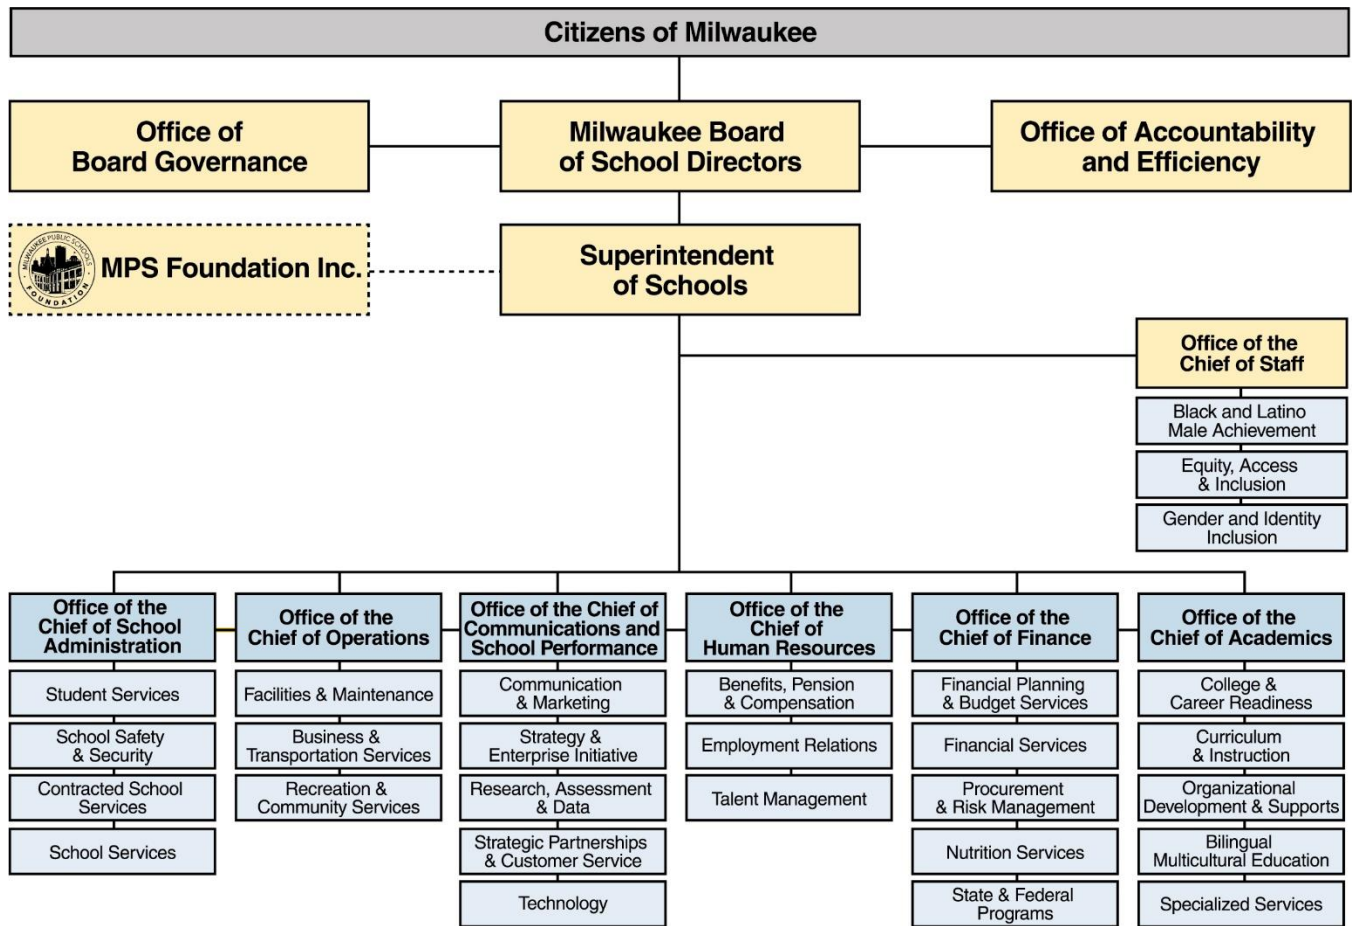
Citizens of Milwaukee

Office of Board Governance

Milwaukee Board of School Directors

Office of Accountability and Efficiency

MILWAUKEE PUBLIC SCHOOLS FOUNDATION

MPS Foundation Inc.

Superintendent of Schools

Office of the Chief of Staff

Black and Latino Male Achievement

Equity, Access & Inclusion

Gender and Identity Inclusion

Office of the Chief of School Administration

Student Services

School Safety & Security

Contracted School Services

School Services

Office of the Chief of Operations

Facilities & Maintenance

Business & Transportation Services

Recreation & Community Services

Office of the Chief of Communications and School Performance

Communication & Marketing

Strategy & Enterprise Initiative

Research, Assessment & Data

Strategic Partnerships & Customer Service

Technology

Office of the Chief of Human Resources

Benefits, Pension & Compensation

Employment Relations

Talent Management

Office of the Chief of Finance

Financial Planning & Budget Services

Financial Services

Procurement & Risk Management

Nutrition Services

State & Federal Programs

Office of the Chief of Academics

College & Career Readiness

Curriculum & Instruction

Organizational Development & Supports

Bilingual Multicultural Education

Specialized Services